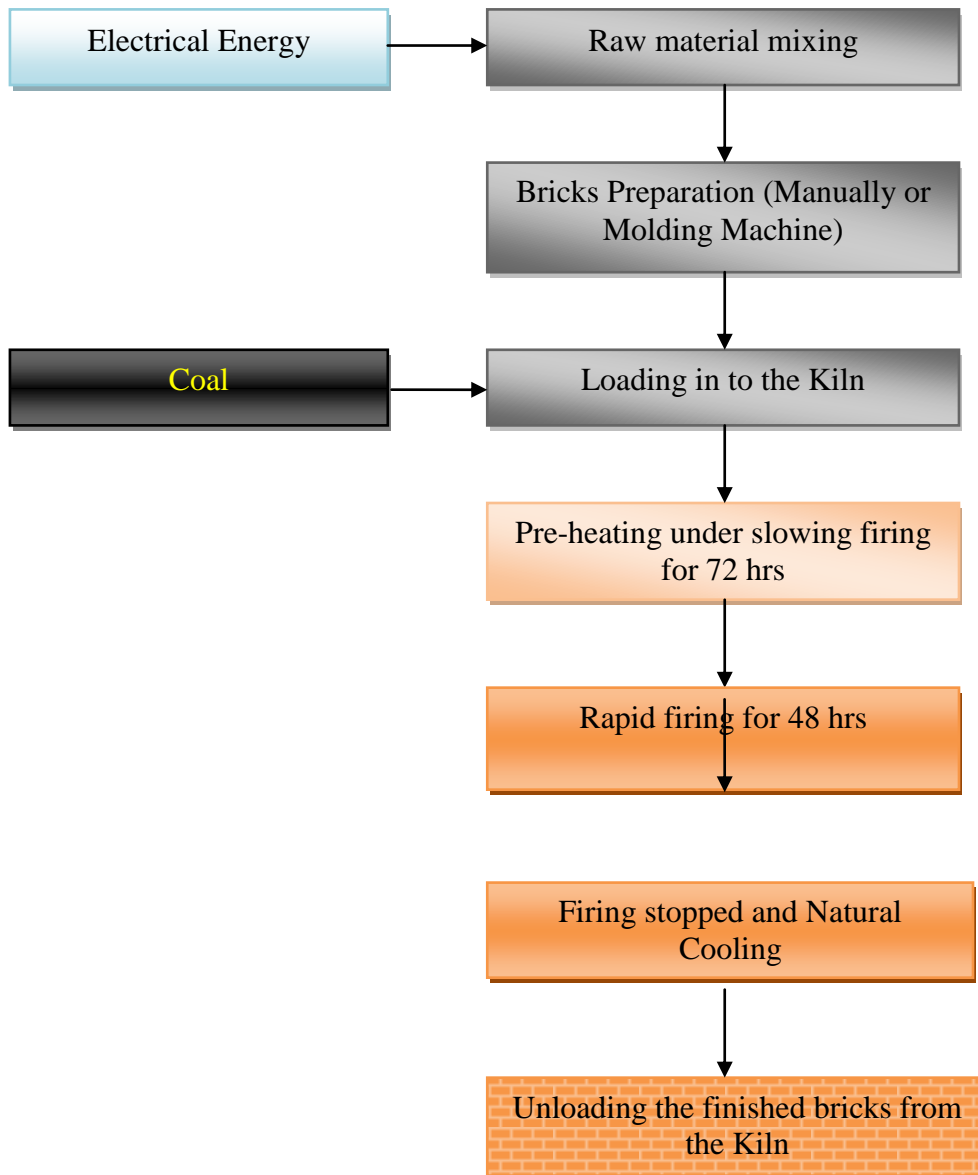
Electrical Energy

Raw material mixing

Bricks Preparation (Manually or Molding Machine)

Coal

Loading in to the Kiln

Pre-heating under slowing firing for 72 hrs

Rapid firing for 48 hrs

Firing stopped and Natural Cooling

Unloading the finished bricks from the Kiln